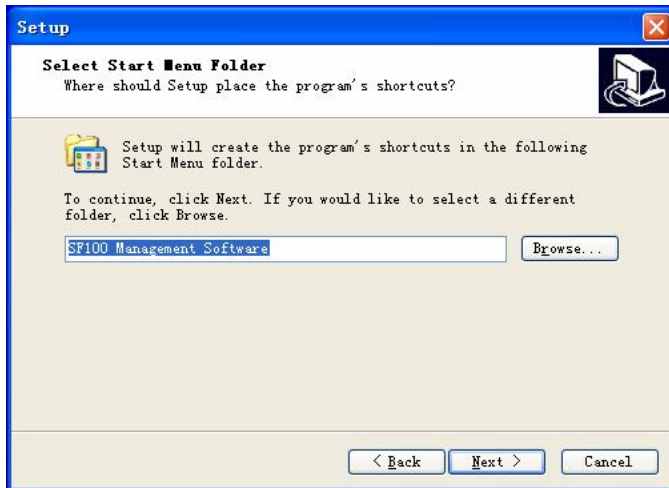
Setup

Select Start Menu Folder
Where should Setup place the program's shortcuts?

Setup will create the program's shortcuts in the following Start Menu folder.

To continue, click Next. If you would like to select a different folder, click Browse.

SF100 Management Software

Browse...

< Back
Next >
Cancel